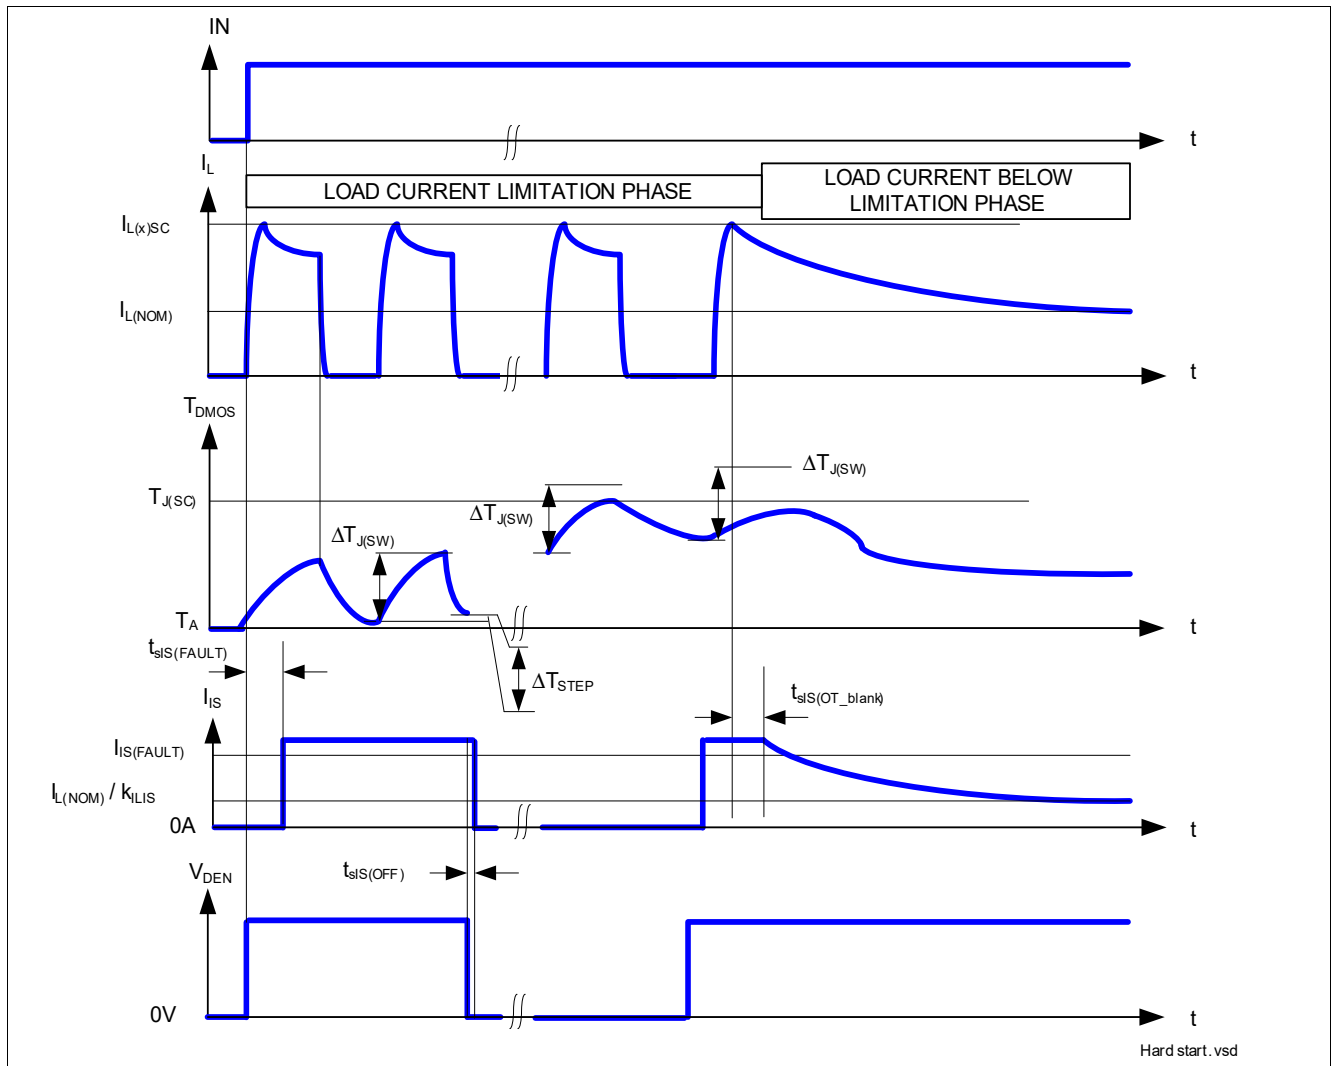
IN

t

$I_L$

LOAD CURRENT LIMITATION PHASE

LOAD CURRENT BELOW LIMITATION PHASE

$I_{L(x)SC}$

$I_{L(NOM)}$

t

$T_{DMOS}$

$\Delta T_{J(SW)}$

$T_{J(SC)}$

$\Delta T_{J(SW)}$

$\Delta T_{J(SW)}$

$T_A$

t

$t_{sIS(FAULT)}$

$\Delta T_{STEP}$

$I_{IS}$

$t_{sIS(OT\_blank)}$

$I_{IS(FAULT)}$

$I_{L(NOM)} / k_{ILIS}$

0A

t

$V_{DEN}$

$t_{sIS(OFF)}$

0V

t

Hard start. vsd